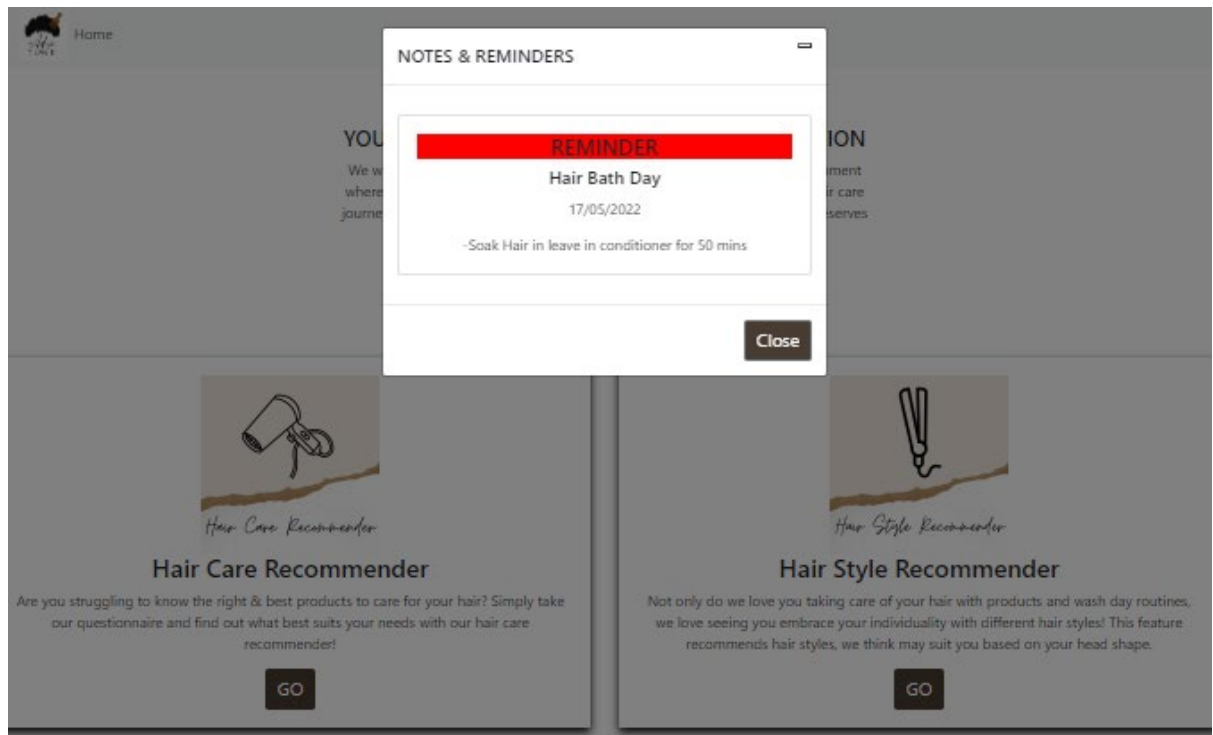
Home

NOTES & REMINDERS

REMINDER
Hair Bath Day
17/05/2022
-Soak Hair in leave in conditioner for 50 mins

Close

YOU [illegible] ION
We w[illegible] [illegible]ment where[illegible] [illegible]ir care journe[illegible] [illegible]serves

Hair Care Recommender

Hair Care Recommender

Are you struggling to know the right & best products to care for your hair? Simply take our questionnaire and find out what best suits your needs with our hair care recommender!

GO

Hair Style Recommender

Hair Style Recommender

Not only do we love you taking care of your hair with products and wash day routines, we love seeing you embrace your individuality with different hair styles! This feature recommends hair styles, we think may suit you based on your head shape.

GO